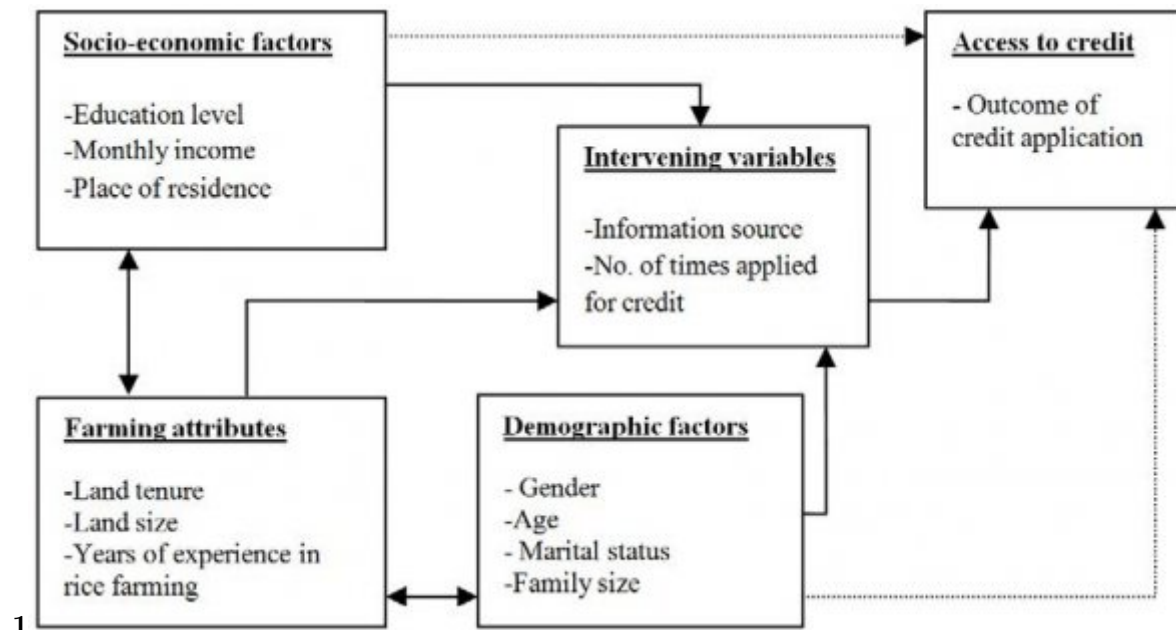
Socio-economic factors

-Education level
-Monthly income
-Place of residence

Access to credit

- Outcome of credit application

Intervening variables

-Information source
-No. of times applied for credit

Farming attributes

-Land tenure
-Land size
-Years of experience in rice farming

Demographic factors

- Gender
-Age
- Marital status
-Family size

1